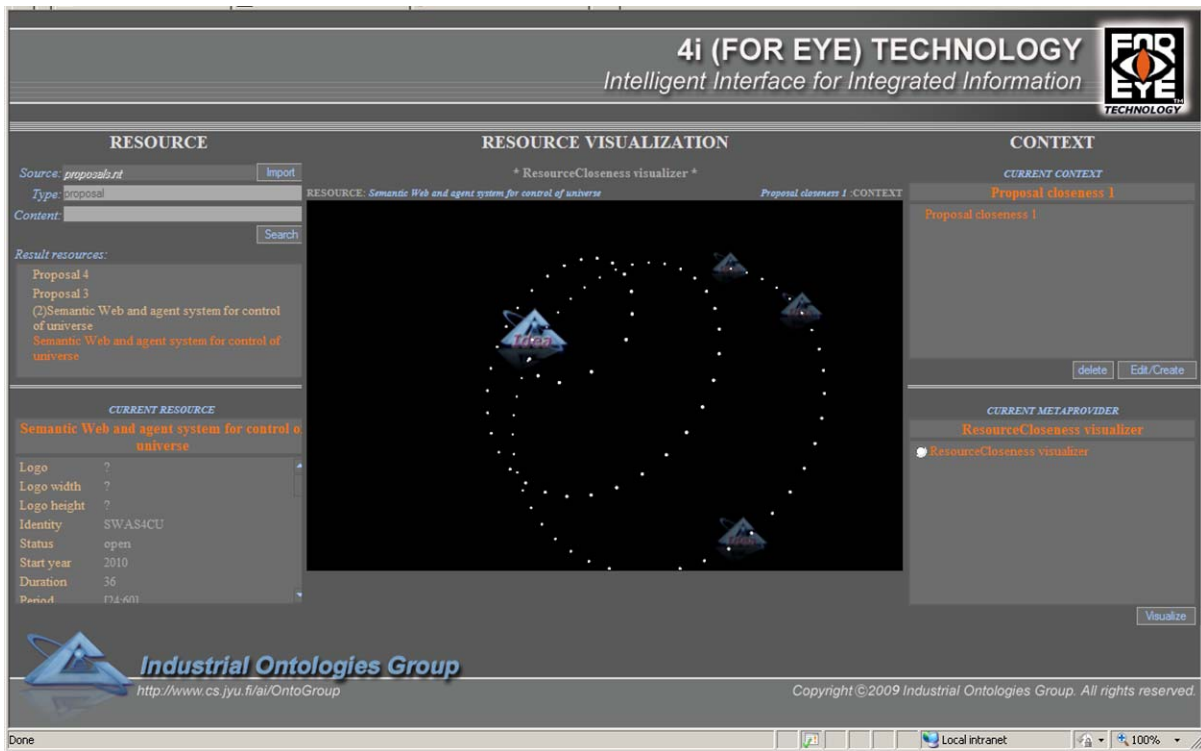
4i (FOR EYE) TECHNOLOGY
Intelligent Interface for Integrated Information

FOR EYE TECHNOLOGY

RESOURCE

Source: proposals.rt Import
Type: proposal
Content:
Search

Result resources:
Proposal 4
Proposal 3
(2)Semantic Web and agent system for control of universe
Semantic Web and agent system for control of universe

CURRENT RESOURCE
Semantic Web and agent system for control o universe

Logo ?
Logo width ?
Logo height ?
Identity SWAS4CU
Status open
Start year 2010
Duration 36
Period [24:60]

RESOURCE VISUALIZATION

* ResourceCloseness visualizer *
RESOURCE: Semantic Web and agent system for control of universe
Proposal closeness 1 :CONTEXT

CONTEXT

CURRENT CONTEXT
Proposal closeness 1
Proposal closeness 1
delete Edit/Create

CURRENT METAPROVIDER
ResourceCloseness visualizer
ResourceCloseness visualizer
Visualize

Industrial Ontologies Group
http://www.cs.jyu.fi/ai/OntoGroup
Copyright ©2009 Industrial Ontologies Group. All rights reserved.

Done
Local intranet
100%